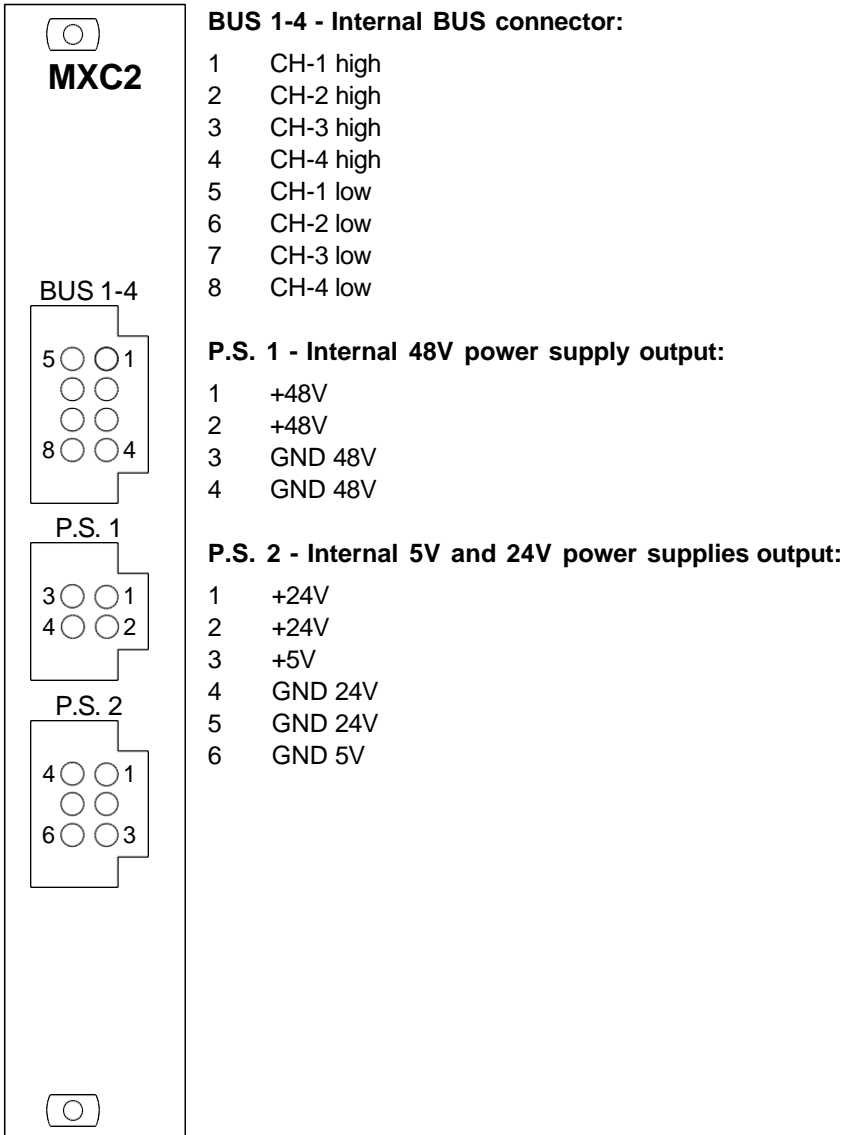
MXC2

BUS 1-4

5 1

8 4

P.S. 1

3 1
4 2

P.S. 2

4 1

6 3

**BUS 1-4 - Internal BUS connector:**

1 CH-1 high
2 CH-2 high
3 CH-3 high
4 CH-4 high
5 CH-1 low
6 CH-2 low
7 CH-3 low
8 CH-4 low

**P.S. 1 - Internal 48V power supply output:**

1 +48V
2 +48V
3 GND 48V
4 GND 48V

**P.S. 2 - Internal 5V and 24V power supplies output:**

1 +24V
2 +24V
3 +5V
4 GND 24V
5 GND 24V
6 GND 5V